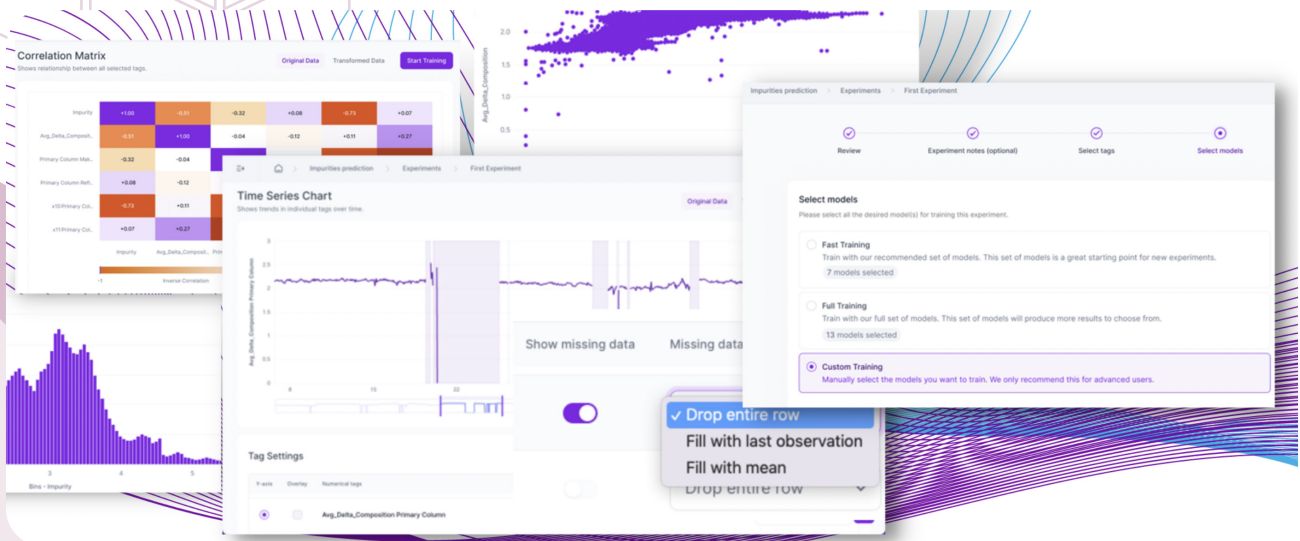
Correlation Matrix
Shows relationship between all selected tags.
Original Data Transformed Data Start Training

| | | | | | | |
|---|---|---|---|---|---|---|
| Impurity | +1.00 | -0.51 | -0.32 | +0.08 | -0.73 | +0.07 |
| Avg_Delta_Composit... | -0.51 | +1.00 | -0.04 | -0.12 | +0.11 | +0.27 |
| Primary Column Mak... | -0.32 | -0.04 | | | | |
| Primary Column Refl... | +0.08 | -0.12 | | | | |
| cTI/Primary Colu... | -0.73 | +0.11 | | | | |
| cTI/Primary Col... | +0.07 | +0.27 | | | | |
| | Impurity | Avg_Delta_Composit... | | | | |

-1 Inverse Correlation

2.0
1.5
1.0
0.5
Avg_Delta_Composition

Impurities prediction > Experiments > First Experiment
Review
Experiment notes (optional)
Select tags
Select models

Select models
Please select all the desired model(s) for training this experiment.

Fast Training
Train with our recommended set of models. This set of models is a great starting point for new experiments.
7 models selected

Full Training
Train with our full set of models. This set of models will produce more results to choose from.
13 models selected

Custom Training
Manually select the models you want to train. We only recommend this for advanced users.

Impurities prediction > Experiments > First Experiment
Time Series Chart
Shows trends in individual tags over time.
Original Data
3
2.5
2
1.5
1
0.5
0
Avg_Delta_Composition Primary Column
8 15 22

Show missing data
Missing data

✓ Drop entire row
Fill with last observation
Fill with mean
Drop entire row

Tag Settings
Y-axis Overlay Numerical tags
Avg_Delta_Composition Primary Column

3 4 5
Bins - Impurity